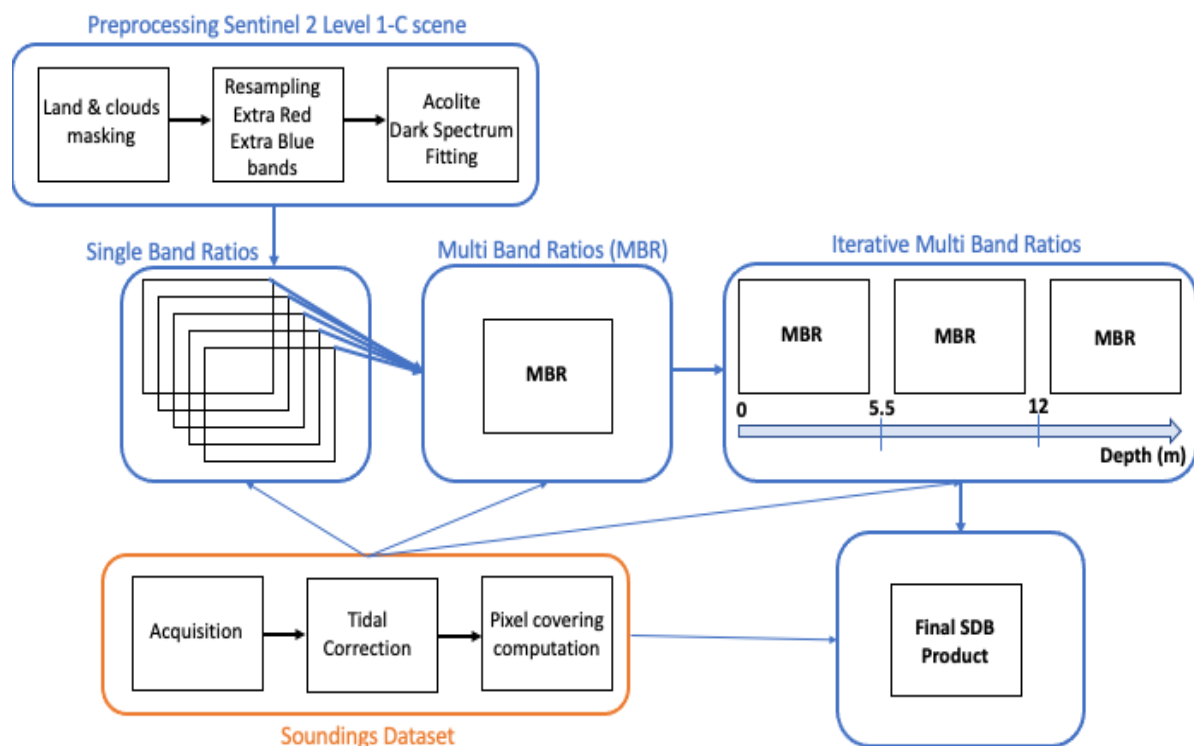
Preprocessing Sentinel 2 Level 1-C scene

Land & clouds masking

Resampling Extra Red Extra Blue bands

Acolite Dark Spectrum Fitting

Single Band Ratios

Multi Band Ratios (MBR)

MBR

Iterative Multi Band Ratios

MBR

MBR

MBR

0

5.5

12

Depth (m)

Acquisition

Tidal Correction

Pixel covering computation

Soundings Dataset

Final SDB Product